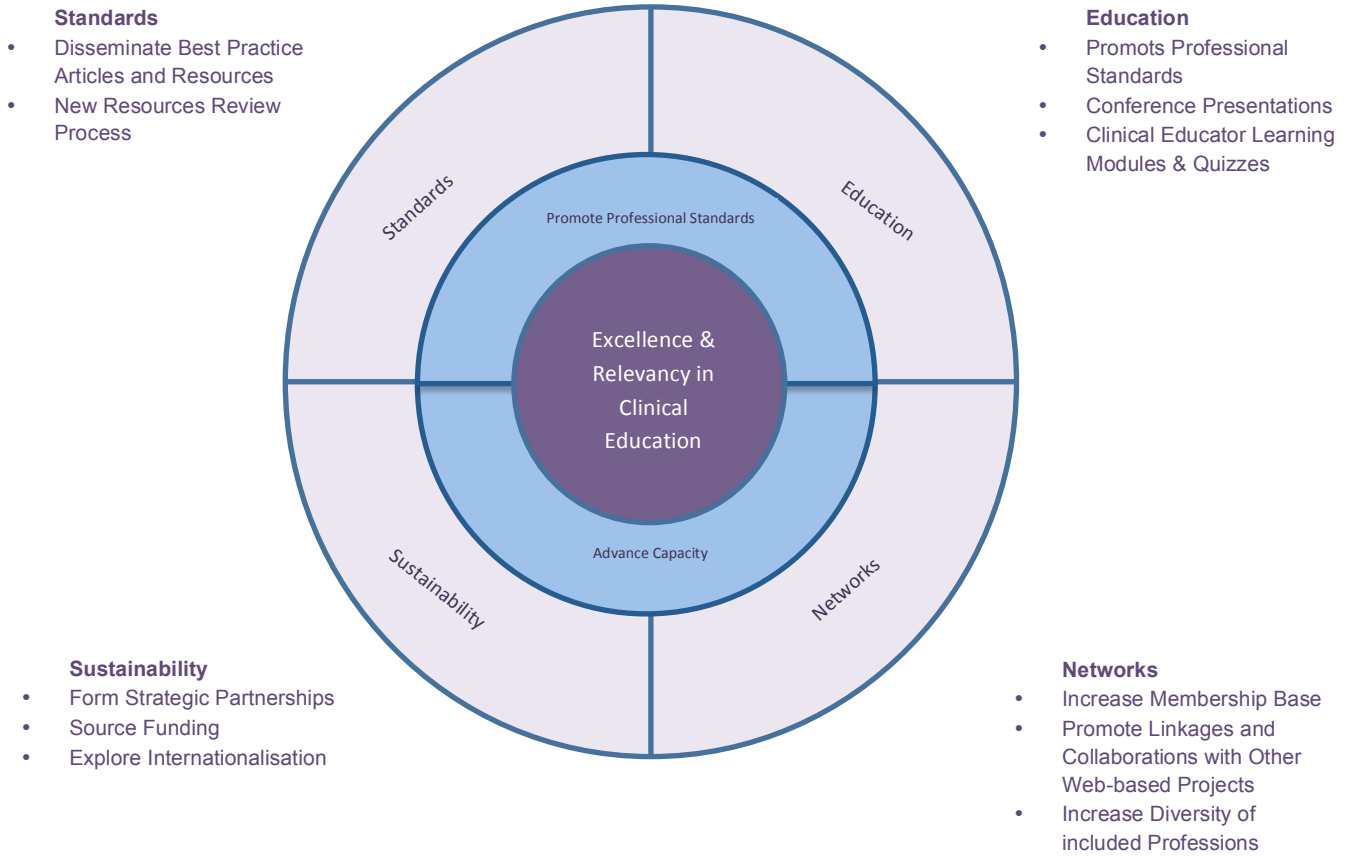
**Standards**
- Disseminate Best Practice Articles and Resources
- New Resources Review Process

**Education**
- Promots Professional Standards
- Conference Presentations
- Clinical Educator Learning Modules & Quizzes

Standards

Education

Promote Professional Standards

Excellence & Relevancy in Clinical Education

Advance Capacity

Sustainability

Networks

**Sustainability**
- Form Strategic Partnerships
- Source Funding
- Explore Internationalisation

**Networks**
- Increase Membership Base
- Promote Linkages and Collaborations with Other Web-based Projects
- Increase Diversity of included Professions